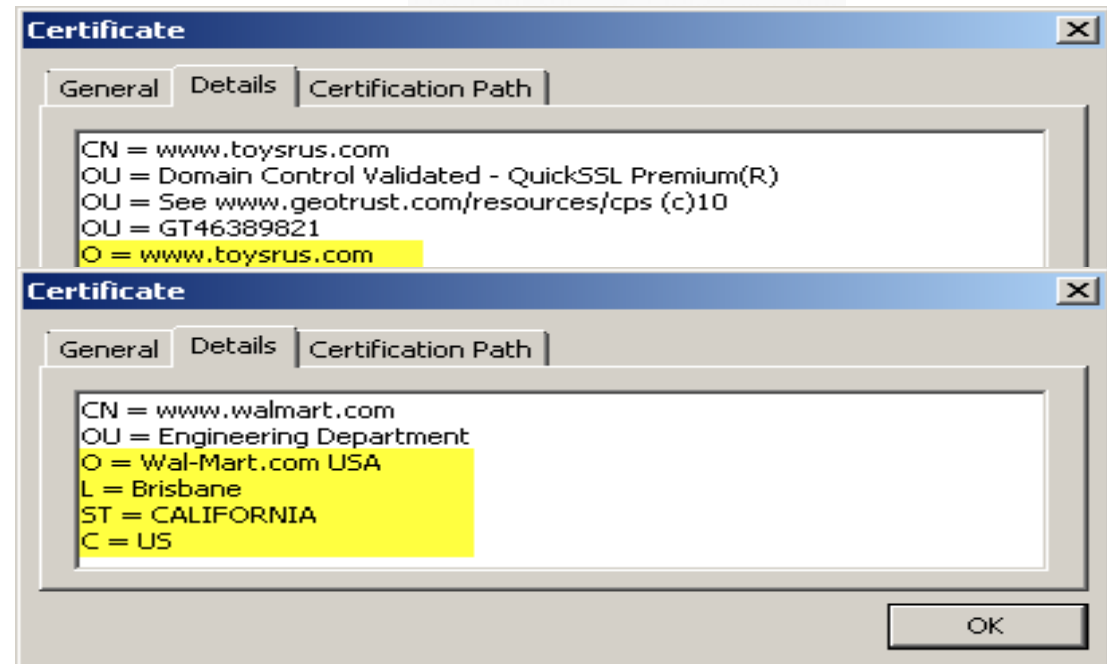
Certificate

X

General | Details | Certification Path

CN = www.toysrus.com
OU = Domain Control Validated - QuickSSL Premium(R)
OU = See www.geotrust.com/resources/cps (c)10
OU = GT46389821
O = www.toysrus.com

Certificate

X

General | Details | Certification Path

CN = www.walmart.com
OU = Engineering Department
O = Wal-Mart.com USA
L = Brisbane
ST = CALIFORNIA
C = US

OK